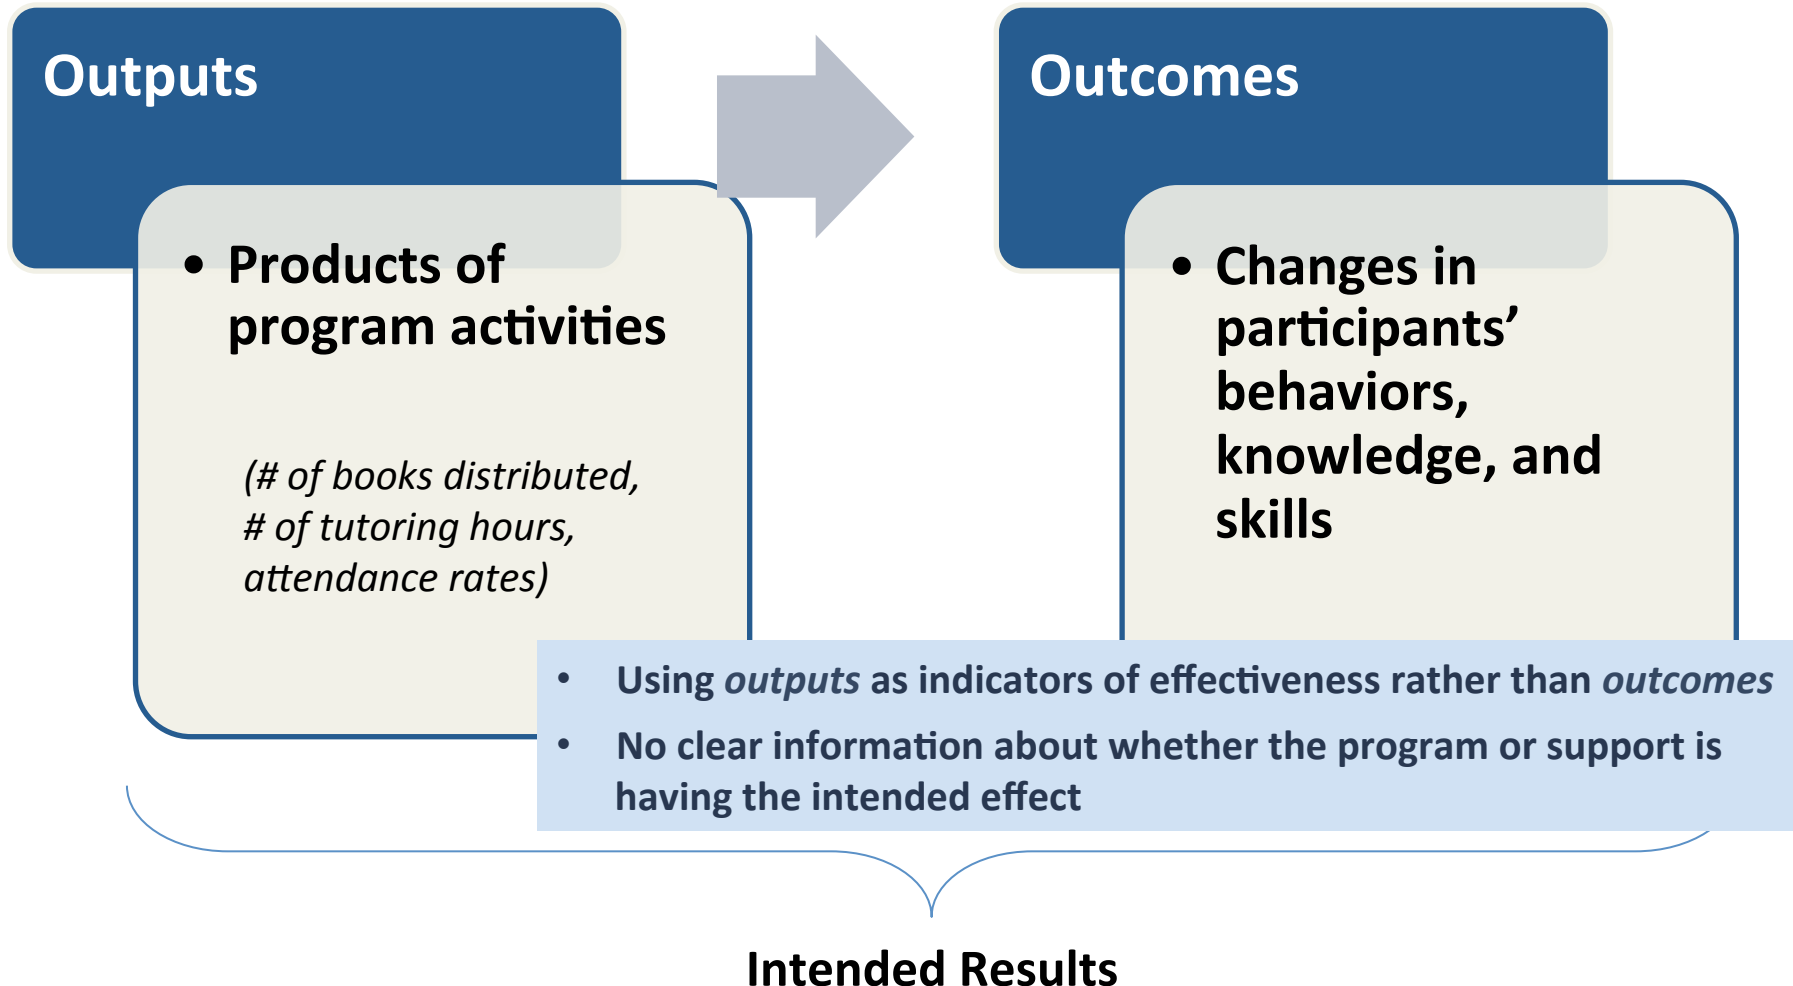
Outputs

• Products of program activities

(# of books distributed, # of tutoring hours, attendance rates)

Outcomes

• Changes in participants' behaviors, knowledge, and skills

• Using *outputs* as indicators of effectiveness rather than *outcomes*

• No clear information about whether the program or support is having the intended effect

Intended Results